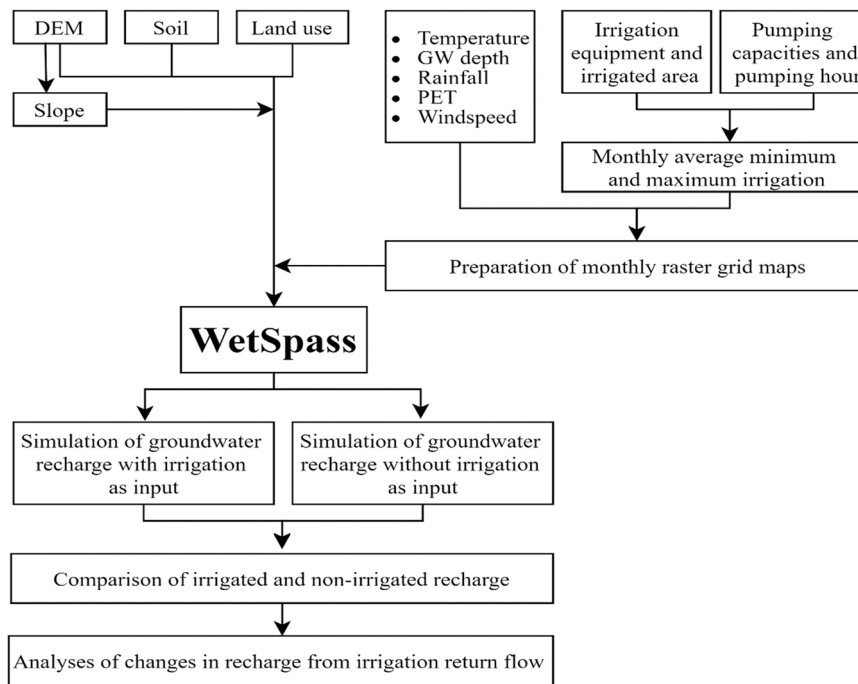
DEM

Soil

Land use

Slope

- Temperature
- GW depth
- Rainfall
- PET
- Windspeed

Irrigation equipment and irrigated area

Pumping capacities and pumping hour

Monthly average minimum and maximum irrigation

Preparation of monthly raster grid maps

WetSpass

Simulation of groundwater recharge with irrigation as input

Simulation of groundwater recharge without irrigation as input

Comparison of irrigated and non-irrigated recharge

Analyses of changes in recharge from irrigation return flow